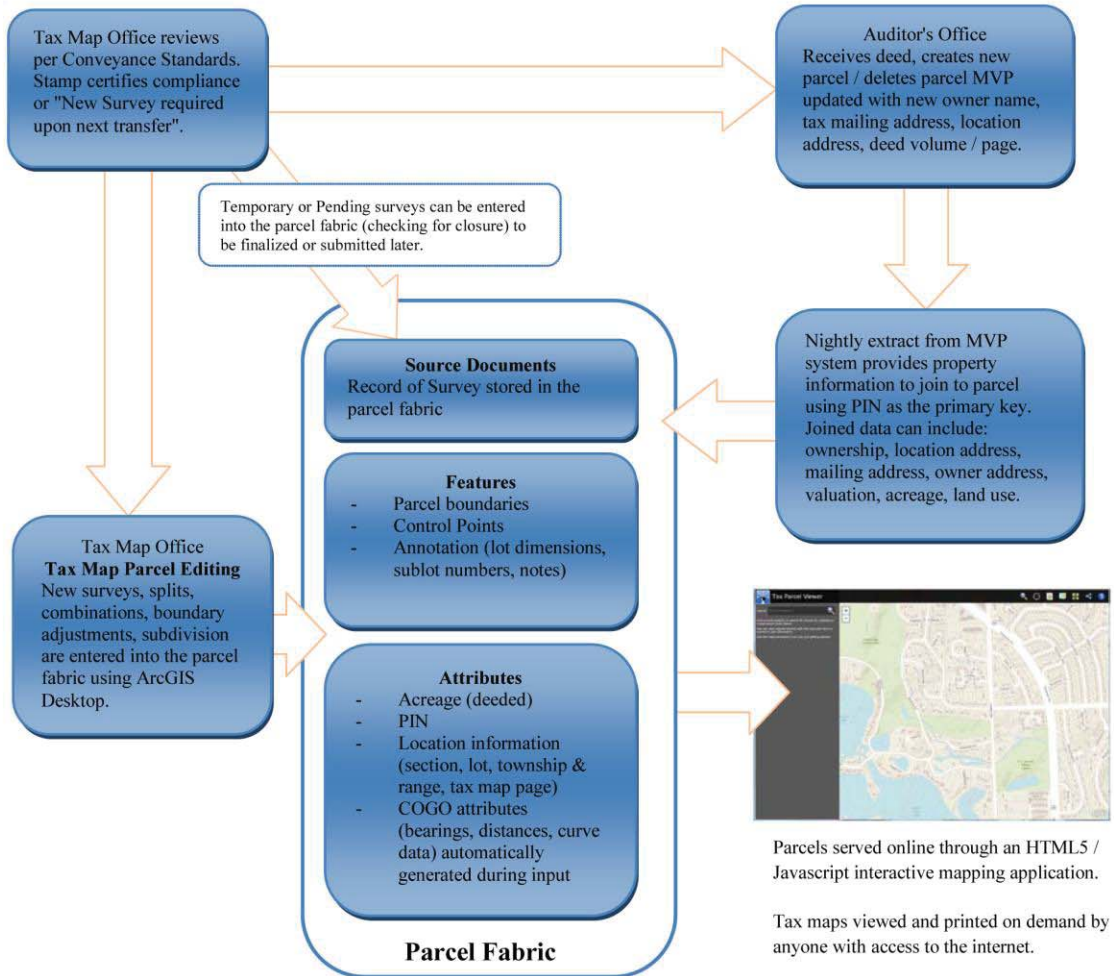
Tax Map Office reviews per Conveyance Standards. Stamp certifies compliance or "New Survey required upon next transfer".

Auditor's Office
Receives deed, creates new parcel / deletes parcel MVP updated with new owner name, tax mailing address, location address, deed volume / page.

Temporary or Pending surveys can be entered into the parcel fabric (checking for closure) to be finalized or submitted later.

Nightly extract from MVP system provides property information to join to parcel using PIN as the primary key. Joined data can include: ownership, location address, mailing address, owner address, valuation, acreage, land use.

**Source Documents**
Record of Survey stored in the parcel fabric

**Features**
- Parcel boundaries
- Control Points
- Annotation (lot dimensions, sublot numbers, notes)

Tax Map Office
**Tax Map Parcel Editing**
New surveys, splits, combinations, boundary adjustments, subdivision are entered into the parcel fabric using ArcGIS Desktop.

**Attributes**
- Acreage (deeded)
- PIN
- Location information (section, lot, township & range, tax map page)
- COGO attributes (bearings, distances, curve data) automatically generated during input

**Parcel Fabric**

Tax Parcel Viewer

Parcels served online through an HTML5 / Javascript interactive mapping application.

Tax maps viewed and printed on demand by anyone with access to the internet.